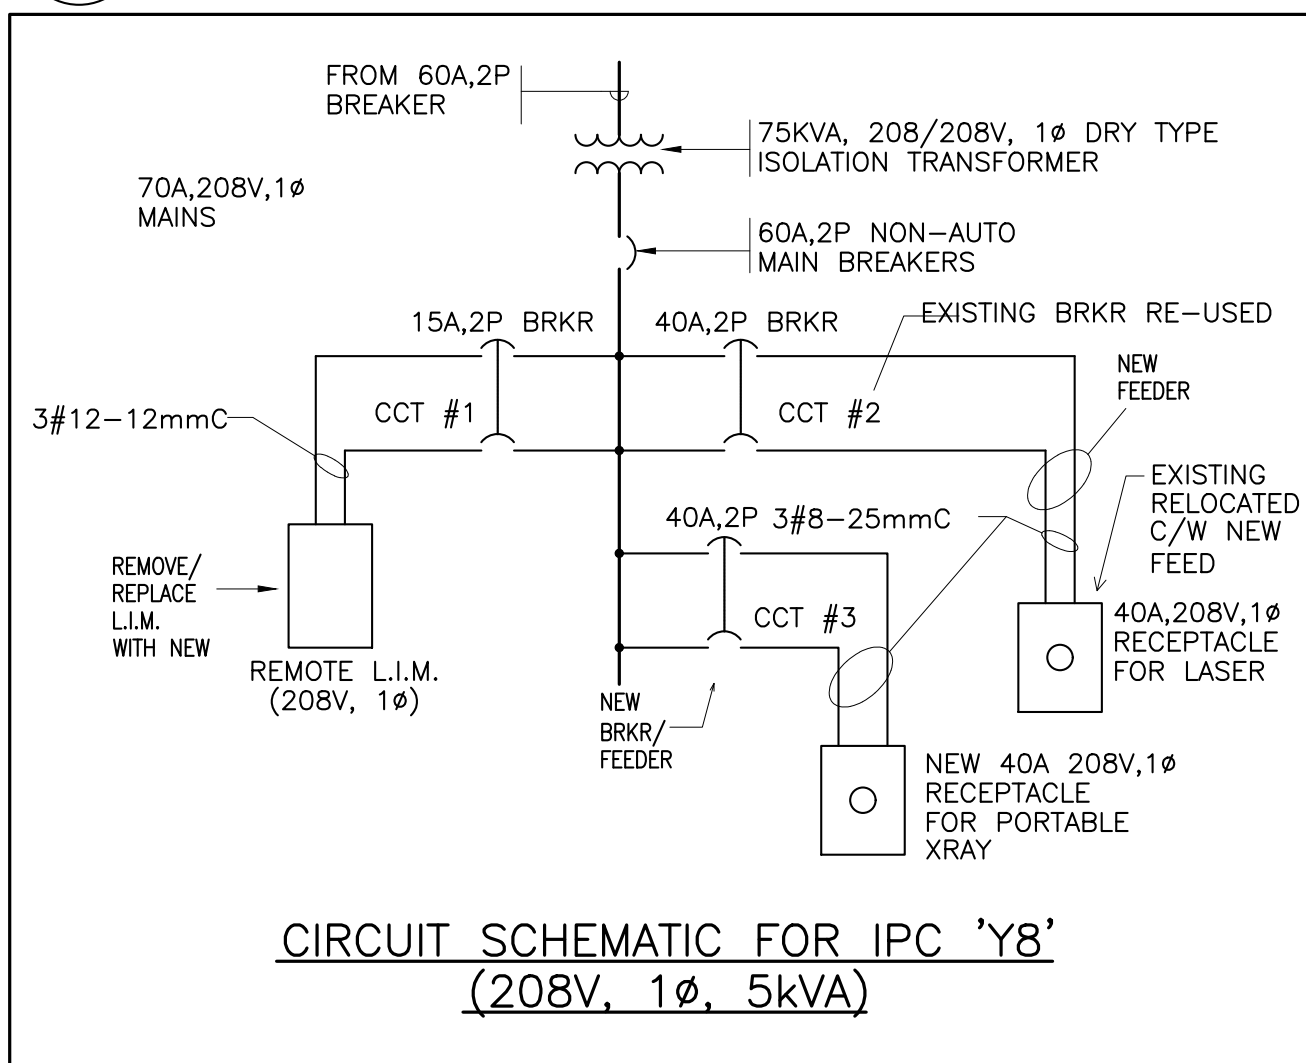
FROM 60A,2P BREAKER

75KVA, 208/208V, 1ø DRY TYPE ISOLATION TRANSFORMER

70A,208V,1ø MAINS

60A,2P NON-AUTO MAIN BREAKERS

15A,2P BRKR

40A,2P BRKR

EXISTING BRKR RE-USED

NEW FEEDER

3#12-12mmC

CCT #1

CCT #2

EXISTING RELOCATED C/W NEW FEED

40A,2P 3#8-25mmC

REMOVE/ REPLACE L.I.M. WITH NEW

CCT #3

40A,208V,1ø RECEPTACLE FOR LASER

REMOTE L.I.M. (208V, 1ø)

NEW BRKR/ FEEDER

NEW 40A 208V,1ø RECEPTACLE FOR PORTABLE XRAY

CIRCUIT SCHEMATIC FOR IPC 'Y8'
(208V, 1ø, 5kVA)